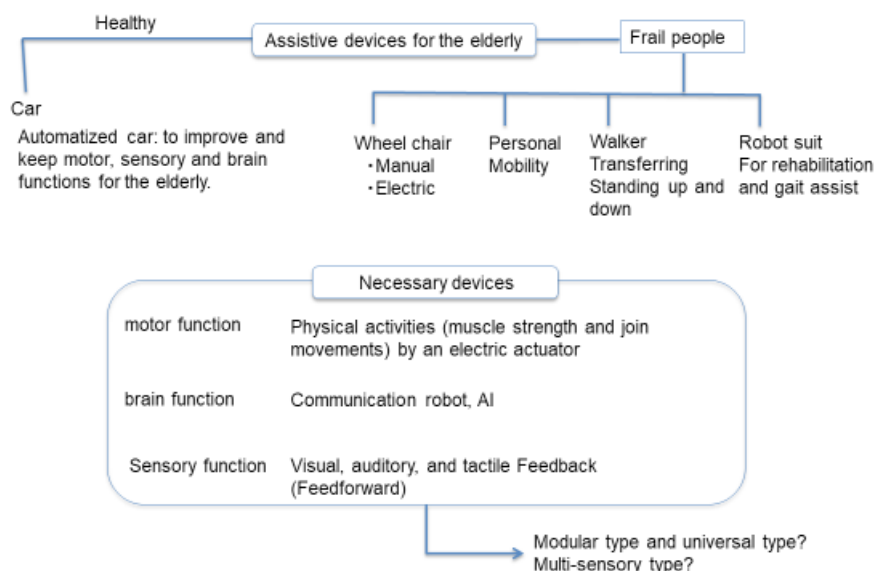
Healthy

Assistive devices for the elderly

Frail people

Car

Automatized car: to improve and keep motor, sensory and brain functions for the elderly.

Wheel chair
・Manual
・Electric

Personal Mobility

Walker
Transferring
Standing up and down

Robot suit
For rehabilitation and gait assist

Necessary devices

| motor function | Physical activities (muscle strength and join movements) by an electric actuator |
|---|---|
| brain function | Communication robot, AI |
| Sensory function | Visual, auditory, and tactile Feedback (Feedforward) |

Modular type and universal type?
Multi-sensory type?